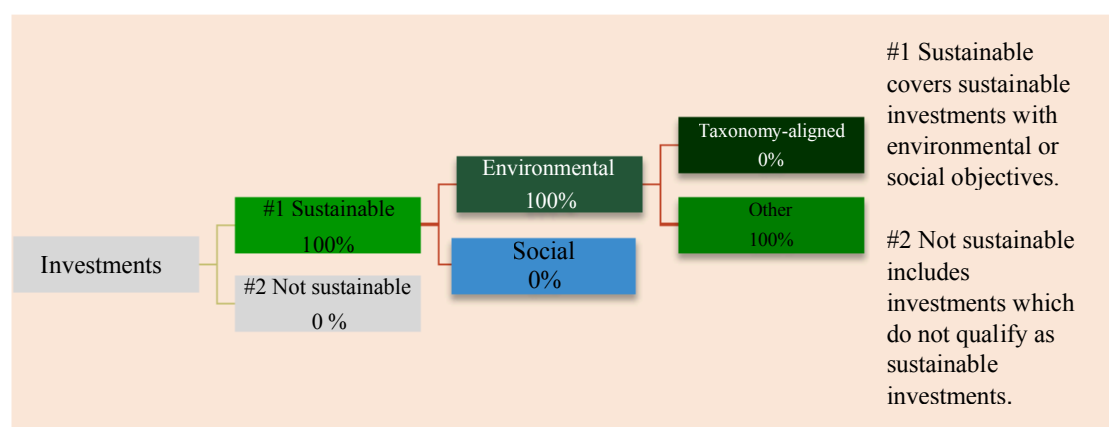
Investments

#1 Sustainable
100%

#2 Not sustainable
0 %

Environmental
100%

Social
0%

Taxonomy-aligned
0%

Other
100%

#1 Sustainable covers sustainable investments with environmental or social objectives.

#2 Not sustainable includes investments which do not qualify as sustainable investments.